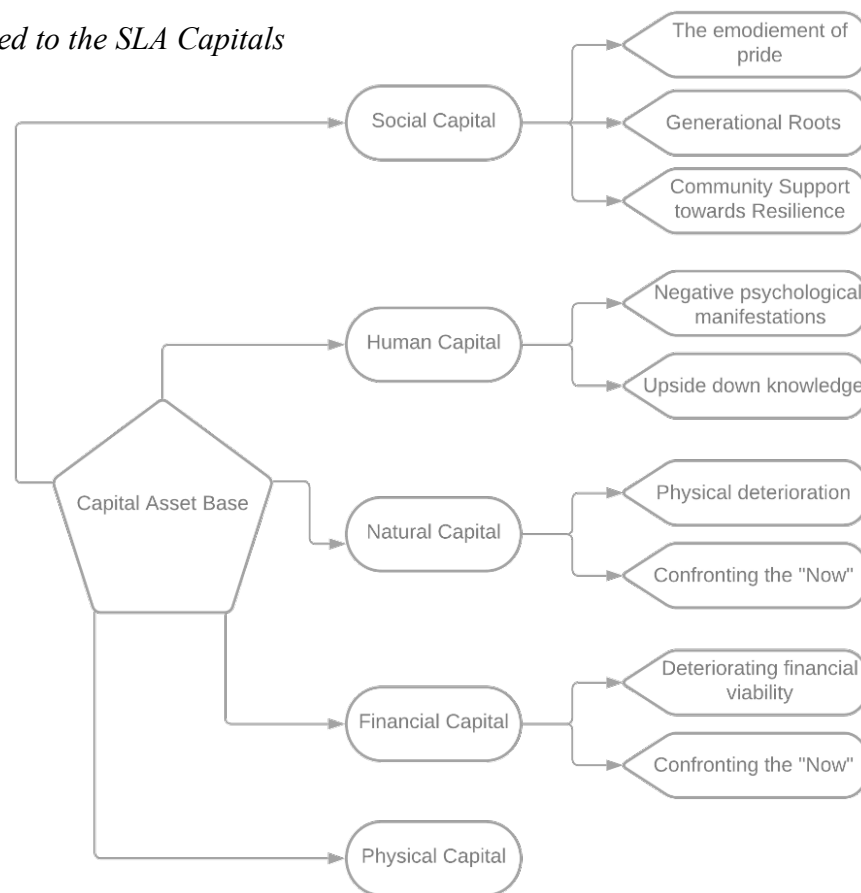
ed to the SLA Capitals

Social Capital

The emodiement of pride

Generational Roots

Community Support towards Resilience

Human Capital

Negative psychological manifestations

Upside down knowledge

Capital Asset Base

Natural Capital

Physical deterioration

Confronting the "Now"

Financial Capital

Deteriorating financial viability

Confronting the "Now"

Physical Capital